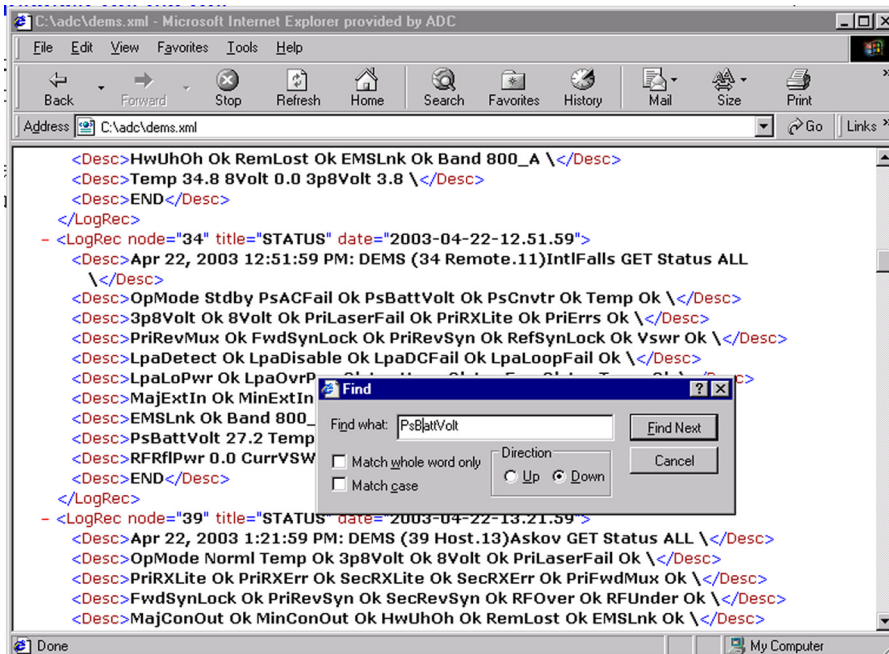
C:\adc\dems.xml - Microsoft Internet Explorer provided by ADC

File Edit View Favorites Tools Help

Back Forward Stop Refresh Home Search Favorites History Mail Size Print

Address C:\adc\dems.xml Go Links

<Desc>HwUhOh Ok RemLost Ok EMSLnk Ok Band 800_A \</Desc>
<Desc>Temp 34.8 8Volt 0.0 3p8Volt 3.8 \</Desc>
<Desc>END</Desc>
</LogRec>
- <LogRec node="34" title="STATUS" date="2003-04-22-12.51.59">
<Desc>Apr 22, 2003 12:51:59 PM: DEMS (34 Remote.11)IntlFalls GET Status ALL \</Desc>
<Desc>OpMode Stdby PsACFail Ok PsBattVolt Ok PsCnvtr Ok Temp Ok \</Desc>
<Desc>3p8Volt Ok 8Volt Ok PriLaserFail Ok PriRXLite Ok PriErrs Ok \</Desc>
<Desc>PriRevMux Ok FwdSynLock Ok PriRevSyn Ok RefSynLock Ok Vswr Ok \</Desc>
<Desc>LpaDetect Ok LpaDisable Ok LpaDCFail Ok LpaLoopFail Ok \</Desc>
<Desc>LpaLoPwr Ok LpaOvrP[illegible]</Desc>
<Desc>MajExtIn Ok MinExtIn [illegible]
<Desc>EMSLnk Ok Band 800_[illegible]
<Desc>PsBattVolt 27.2 Temp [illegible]
<Desc>RFRflPwr 0.0 CurrVSW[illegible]
<Desc>END</Desc>
</LogRec>
- <LogRec node="39" title="STATUS" date="2003-04-22-13.21.59">
<Desc>Apr 22, 2003 1:21:59 PM: DEMS (39 Host.13)Askov GET Status ALL \</Desc>
<Desc>OpMode Norml Temp Ok 3p8Volt Ok 8Volt Ok PriLaserFail Ok \</Desc>
<Desc>PriRXLite Ok PriRXErr Ok SecRXLite Ok SecRXErr Ok PriFwdMux Ok \</Desc>
<Desc>FwdSynLock Ok PriRevSyn Ok SecRevSyn Ok RFOver Ok RFUnder Ok \</Desc>
<Desc>MajConOut Ok MinConOut Ok HwUhOh Ok RemLost Ok EMSLnk Ok \</Desc>

Find
Find what: PsBattVolt
Find Next
Cancel
Match whole word only
Match case
Direction
Up
Down

Done
My Computer